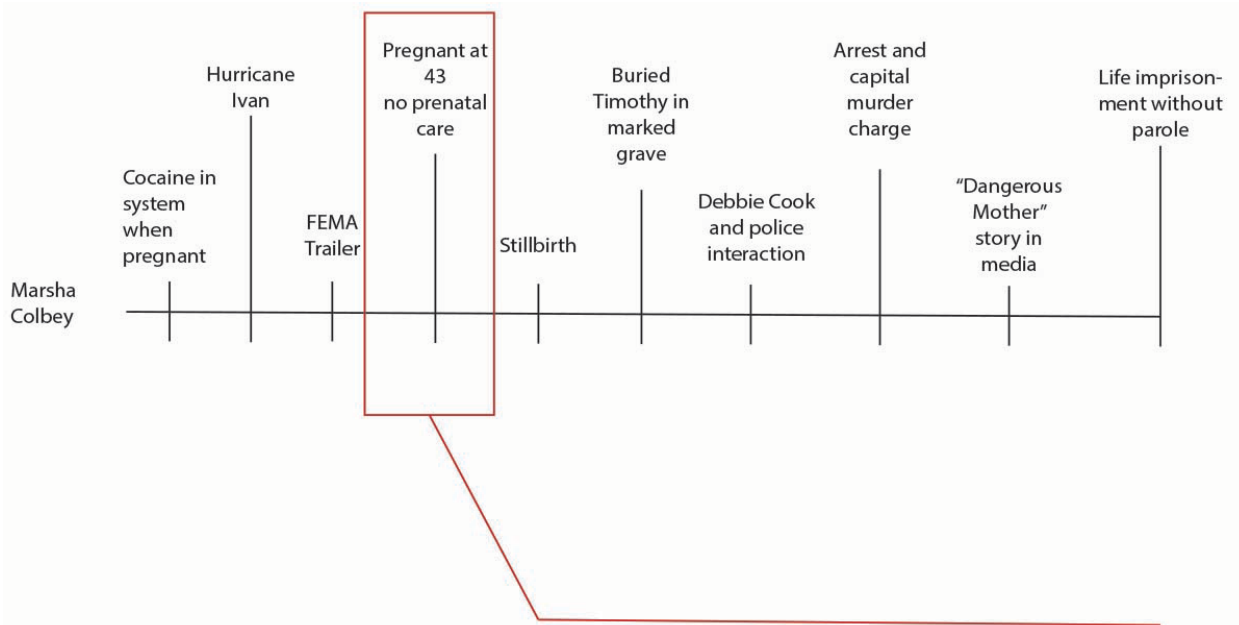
Marsha Colbey

Cocaine in system when pregnant

Hurricane Ivan

FEMA Trailer

Pregnant at 43 no prenatal care

Stillbirth

Buried Timothy in marked grave

Debbie Cook and police interaction

Arrest and capital murder charge

"Dangerous Mother" story in media

Life imprisonment without parole